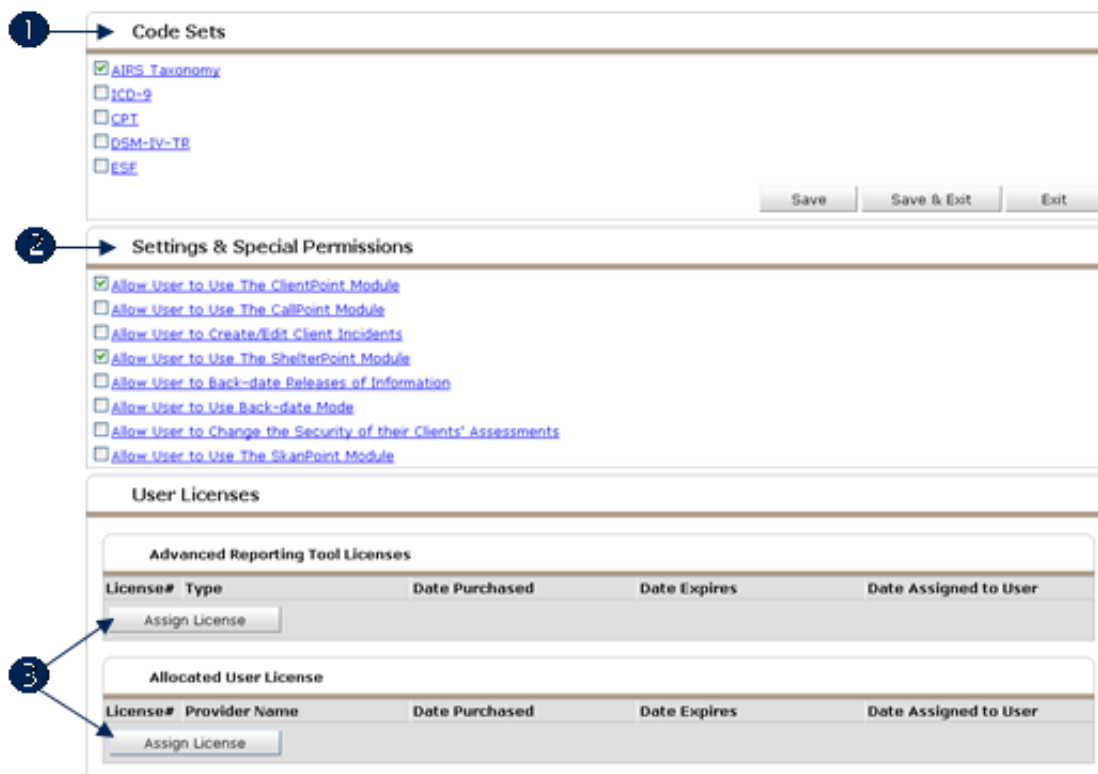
1

Code Sets

AIRS Taxonomy
ICD-9
CPT
DSM-IV-TR
ESF

Save | Save & Exit | Exit

2

Settings & Special Permissions

Allow User to Use The ClientPoint Module
Allow User to Use The CallPoint Module
Allow User to Create/Edit Client Incidents
Allow User to Use The ShelterPoint Module
Allow User to Back-date Releases of Information
Allow User to Use Back-date Mode
Allow User to Change the Security of their Clients' Assessments
Allow User to Use The SkanPoint Module

User Licenses

Advanced Reporting Tool Licenses

| License# | Type | Date Purchased | Date Expires | Date Assigned to User |
|---|---|---|---|---|

Assign License

3

Allocated User License

| License# | Provider Name | Date Purchased | Date Expires | Date Assigned to User |
|---|---|---|---|---|

Assign License